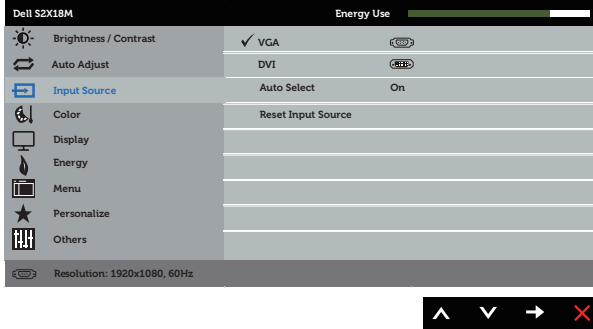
Dell S2X18M

Energy Use

Brightness / Contrast

Auto Adjust

Input Source

Color

Display

Energy

Menu

Personalize

Others

✓ VGA

DVI

Auto Select On

Reset Input Source

Resolution: 1920x1080, 60Hz